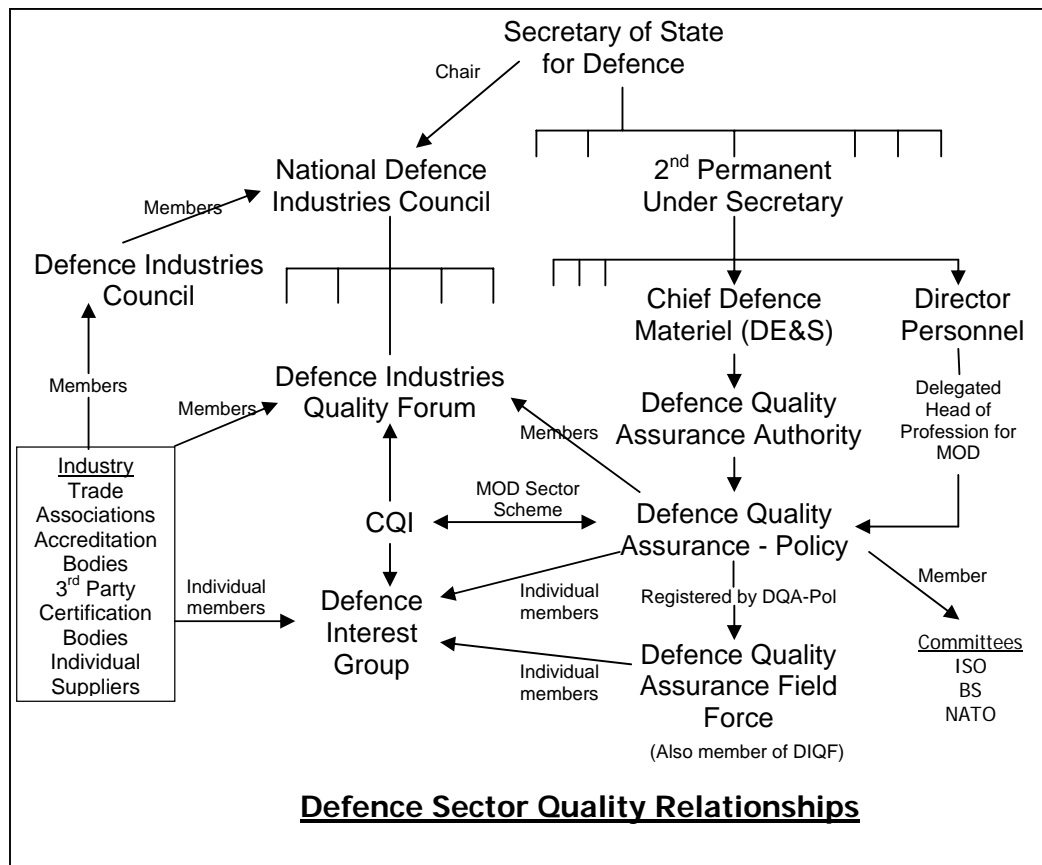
Secretary of State for Defence

Chair

National Defence Industries Council

Members

2$^{nd}$ Permanent Under Secretary

Defence Industries Council

Chief Defence Materiel (DE&S)

Director Personnel

Members

Defence Industries Quality Forum

Members

Defence Quality Assurance Authority

Delegated Head of Profession for MOD

Members

Industry
Trade Associations
Accreditation Bodies
3$^{rd}$ Party Certification Bodies
Individual Suppliers

CQI

MOD Sector Scheme

Defence Quality Assurance - Policy

Individual members

Defence Interest Group

Individual members

Registered by DQA-Pol

Member

Defence Quality Assurance Field Force

Individual members

Committees
ISO
BS
NATO

(Also member of DIQF)

Defence Sector Quality Relationships